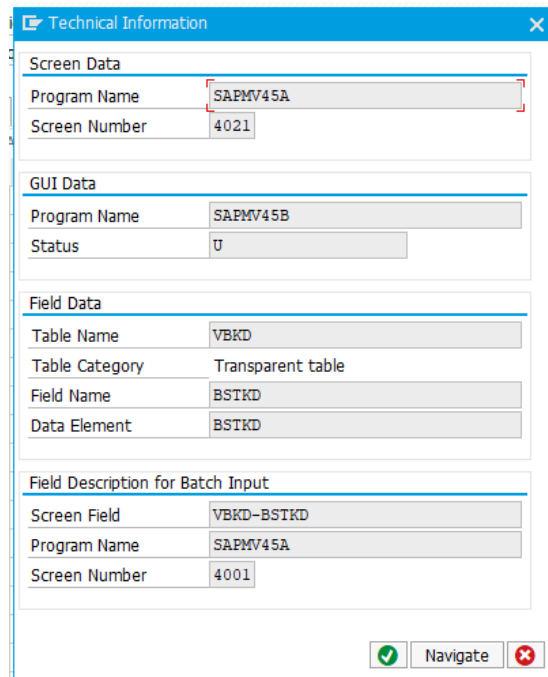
Technical Information

Screen Data

| Program Name | SAPMV45A |
|---|---|
| Screen Number | 4021 |

GUI Data

| Program Name | SAPMV45B |
|---|---|
| Status | U |

Field Data

| Table Name | VBKD |
|---|---|
| Table Category | Transparent table |
| Field Name | BSTKD |
| Data Element | BSTKD |

Field Description for Batch Input

| Screen Field | VBKD-BSTKD |
|---|---|
| Program Name | SAPMV45A |
| Screen Number | 4001 |

Navigate